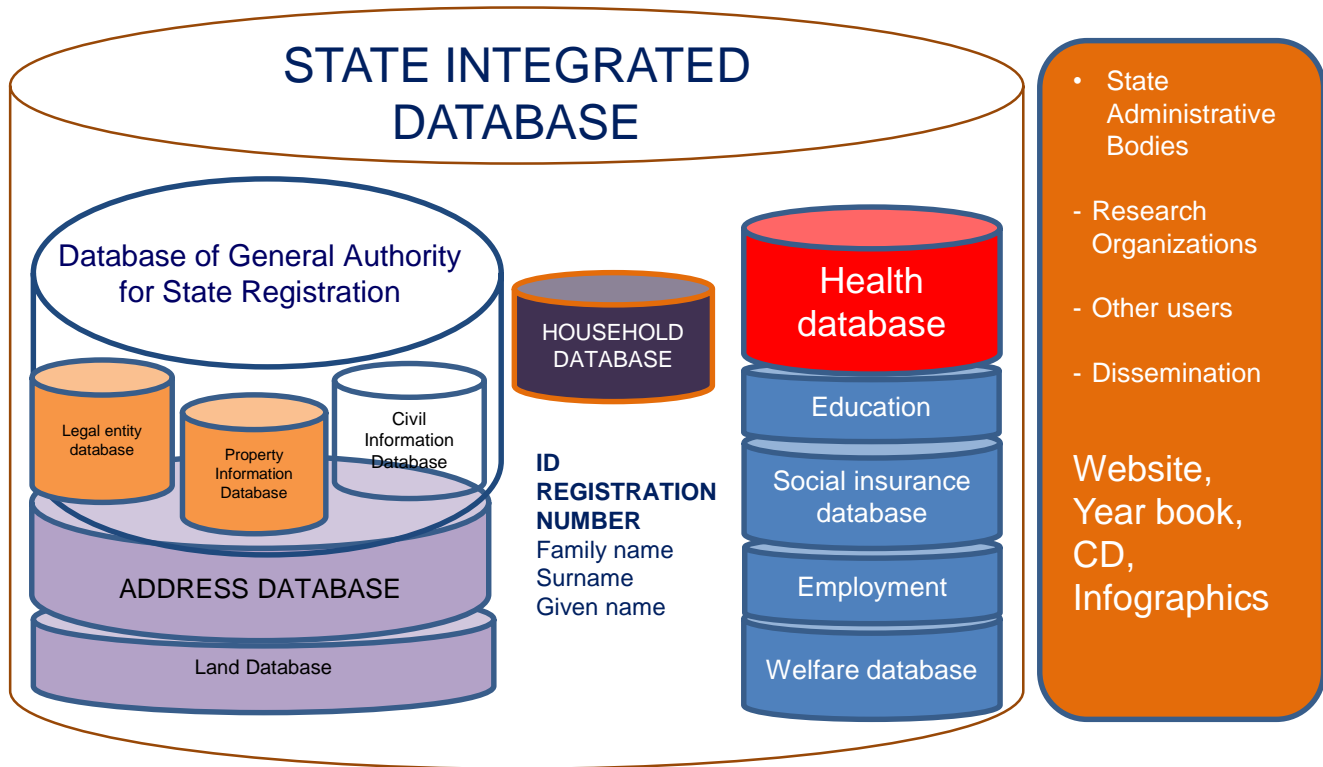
STATE INTEGRATED DATABASE

Database of General Authority for State Registration

Legal entity database

Property Information Database

Civil Information Database

ADDRESS DATABASE

Land Database

HOUSEHOLD DATABASE

ID REGISTRATION NUMBER
Family name
Surname
Given name

Health database

Education

Social insurance database

Employment

Welfare database

• State Administrative Bodies

- Research Organizations

- Other users

- Dissemination

Website, Year book, CD, Infographics